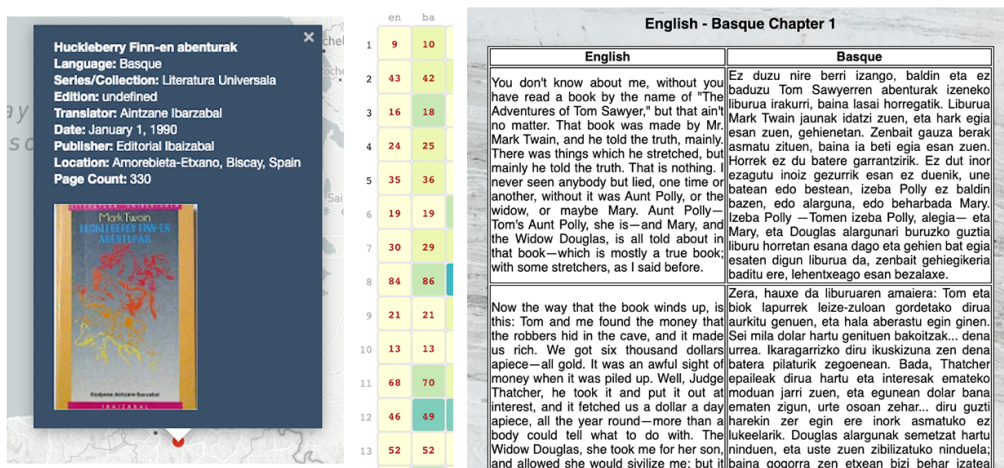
Huckleberry Finn-en abenturak
Language: Basque
Series/Collection: Literatura Universala
Edition: undefined
Translator: Aintzane Ibarzabal
Date: January 1, 1990
Publisher: Editorial Ibaizabal
Location: Amorebieta-Etxano, Biscay, Spain
Page Count: 330

LITERATURA UNIBERTSALA
Mark Twain
HUCKLEBERRY FINN-EN ABENTURAK
Itzulpena: Aintzane Ibarzabal
IBAIZABAL

| | en | ba |
|---|---|---|
| 1 | 9 | 10 |
| 2 | 43 | 42 |
| 3 | 16 | 18 |
| 4 | 24 | 25 |
| 5 | 35 | 36 |
| 6 | 19 | 19 |
| 7 | 30 | 29 |
| 8 | 84 | 86 |
| 9 | 21 | 21 |
| 10 | 13 | 13 |
| 11 | 68 | 70 |
| 12 | 46 | 49 |
| 13 | 52 | 52 |

English - Basque Chapter 1

| English | Basque |
|---|---|
| You don't know about me, without you have read a book by the name of "The Adventures of Tom Sawyer," but that ain't no matter. That book was made by Mr. Mark Twain, and he told the truth, mainly. There was things which he stretched, but mainly he told the truth. That is nothing. I never seen anybody but lied, one time or another, without it was Aunt Polly, or the widow, or maybe Mary. Aunt Polly—Tom's Aunt Polly, she is—and Mary, and the Widow Douglas, is all told about in that book—which is mostly a true book; with some stretchers, as I said before. | Ez duzu nire berri izango, baldin eta ez baduzu Tom Sawyerren abenturak izeneko liburua irakurri, baina lasai horregatik. Liburua Mark Twain jaunak idatzi zuen, eta hark egia esan zuen, gehienetan. Zenbait gauza berak asmatu zituen, baina ia beti egia esan zuen. Horrek ez du batere garrantzirik. Ez dut inor ezagutu inoiz gezurrik esan ez duenik, une batean edo bestean, izeba Polly ez baldin bazen, edo alarguna, edo beharbada Mary. Izeba Polly —Tomen izeba Polly, alegia— eta Mary, eta Douglas alargunari buruzko guztia liburu horretan esana dago eta gehien bat egia esaten digun liburua da, zenbait gehiegikeria baditu ere, lehentxeago esan bezalaxe. |
| Now the way that the book winds up, is this: Tom and me found the money that the robbers hid in the cave, and it made us rich. We got six thousand dollars apiece—all gold. It was an awful sight of money when it was piled up. Well, Judge Thatcher, he took it and put it out at interest, and it fetched us a dollar a day apiece, all the year round—more than a body could tell what to do with. The Widow Douglas, she took me for her son, and allowed she would sivilize me; but it | Zera, hauxe da liburuaren amaiera: Tom eta biok lapurrek leize-zuloan gordetako dirua aurkitu genuen, eta hala aberastu egin ginen. Sei mila dolar hartu genituen bakoitzak... dena urrea. Ikaragarrizko diru ikuskizuna zen dena batera pilaturik zegoenean. Bada, Thatcher epaileak dirua hartu eta interesak emateko moduan jarri zuen, eta egunean dolar bana ematen zigun, urte osoan zehar... diru gutzi harekin zer egin ere inork asmatuko ez lukeelarik. Douglas alargunak semetzat hartu ninduen, eta uste zuen zibilizatuko ninduela; baina gogorra zen etxean bizi behar izatea |